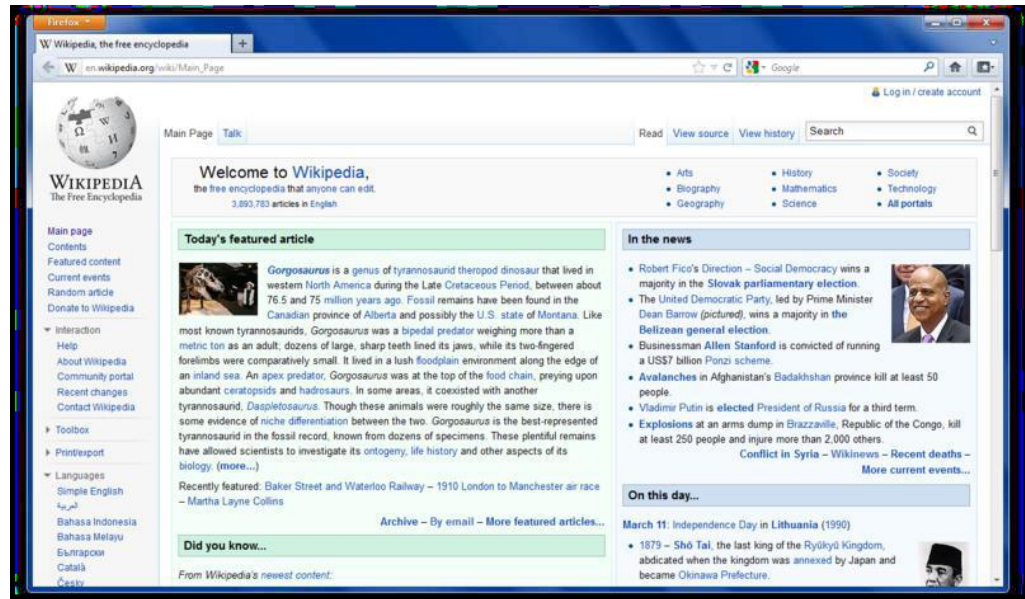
Firefox

W Wikipedia, the free encyclopedia +

W en.wikipedia.org/wiki/Main_Page

Google

Log in / create account

Wikipedia
The Free Encyclopedia

Main Page Talk

Read View source View history Search

Welcome to Wikipedia,
the free encyclopedia that anyone can edit.
3,893,783 articles in English

• Arts
• Biography
• Geography
• History
• Mathematics
• Science
• Society
• Technology
• All portals

Main page
Contents
Featured content
Current events
Random article
Donate to Wikipedia

Interaction
Help
About Wikipedia
Community portal
Recent changes
Contact Wikipedia

Toolbox

Print/export

Languages
Simple English
العربية
Bahasa Indonesia
Bahasa Melayu
Български
Català
Česky

Today's featured article

Gorgosaurus is a genus of tyrannosaurid theropod dinosaur that lived in western North America during the Late Cretaceous Period, between about 76.5 and 75 million years ago. Fossil remains have been found in the Canadian province of Alberta and possibly the U.S. state of Montana. Like most known tyrannosaurids, Gorgosaurus was a bipedal predator weighing more than a metric ton as an adult; dozens of large, sharp teeth lined its jaws, while its two-fingered forelimbs were comparatively small. It lived in a lush floodplain environment along the edge of an inland sea. An apex predator, Gorgosaurus was at the top of the food chain, preying upon abundant ceratopsids and hadrosaurs. In some areas, it coexisted with another tyrannosaurid, Daspletosaurus. Though these animals were roughly the same size, there is some evidence of niche differentiation between the two. Gorgosaurus is the best-represented tyrannosaurid in the fossil record, known from dozens of specimens. These plentiful remains have allowed scientists to investigate its ontogeny, life history and other aspects of its biology. (more...)

Recently featured: Baker Street and Waterloo Railway – 1910 London to Manchester air race – Martha Layne Collins

Archive – By email – More featured articles...

Did you know...

From Wikipedia's newest content:

In the news

• Robert Fico's Direction – Social Democracy wins a majority in the Slovak parliamentary election.
• The United Democratic Party, led by Prime Minister Dean Barrow (pictured), wins a majority in the Belizean general election.
• Businessman Allen Stanford is convicted of running a US$7 billion Ponzi scheme.
• Avalanches in Afghanistan's Badakhshan province kill at least 50 people.
• Vladimir Putin is elected President of Russia for a third term.
• Explosions at an arms dump in Brazzaville, Republic of the Congo, kill at least 250 people and injure more than 2,000 others.

Conflict in Syria – Wikinews – Recent deaths – More current events...

On this day...

March 11: Independence Day in Lithuania (1990)

• 1879 – Shō Tai, the last king of the Ryūkyū Kingdom, abdicated when the kingdom was annexed by Japan and became Okinawa Prefecture.